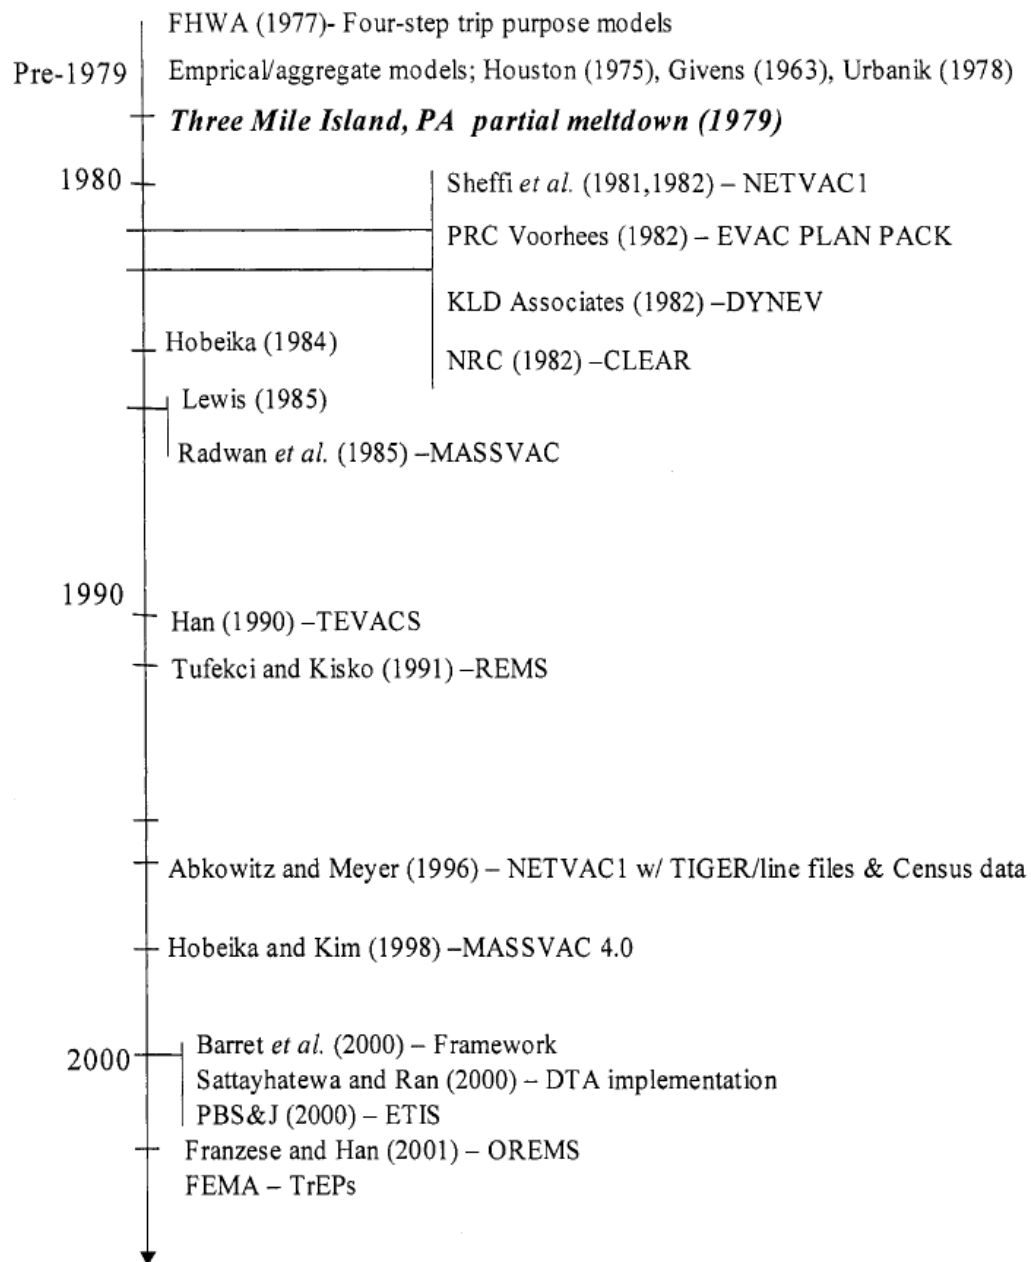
FHWA (1977)- Four-step trip purpose models

Pre-1979

Emprical/aggregate models; Houston (1975), Givens (1963), Urbanik (1978)

Three Mile Island, PA partial meltdown (1979)

1980

Sheffi et al. (1981,1982) – NETVAC1

PRC Voorhees (1982) – EVAC PLAN PACK

KLD Associates (1982) –DYNEV

Hobeika (1984)

NRC (1982) –CLEAR

Lewis (1985)

Radwan et al. (1985) –MASSVAC

1990

Han (1990) –TEVACS

Tufekci and Kisko (1991) –REMS

Abkowitz and Meyer (1996) – NETVAC1 w/ TIGER/line files & Census data

Hobeika and Kim (1998) –MASSVAC 4.0

2000

Barret et al. (2000) – Framework

Sattayhatewa and Ran (2000) – DTA implementation

PBS&J (2000) – ETIS

Franzese and Han (2001) – OREMS

FEMA – TrEPs